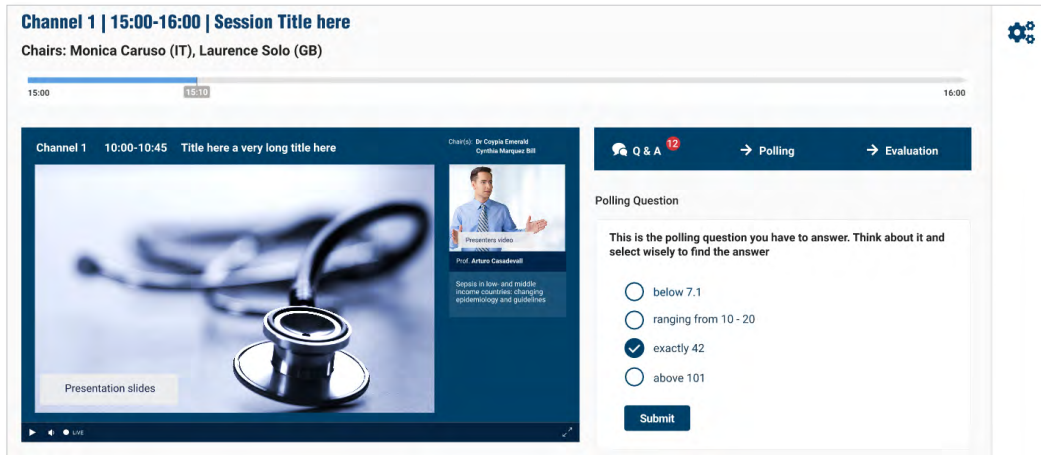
Channel 1 | 15:00-16:00 | Session Title here

Chairs: Monica Caruso (IT), Laurence Solo (GB)

15:00 15:10 16:00

Channel 1 10:00-10:45 Title here a very long title here

Chair(s): Dr Coypia Emerald
Cynthia Marquez Bill

Presenters video

Prof. Arturo Casadevall

Sepsis in low- and middle income countries: changing epidemiology and guidelines

Presentation slides

LIVE

Q & A 12

Polling

Evaluation

Polling Question

This is the polling question you have to answer. Think about it and select wisely to find the answer

below 7.1

ranging from 10 - 20

exactly 42

above 101

Submit